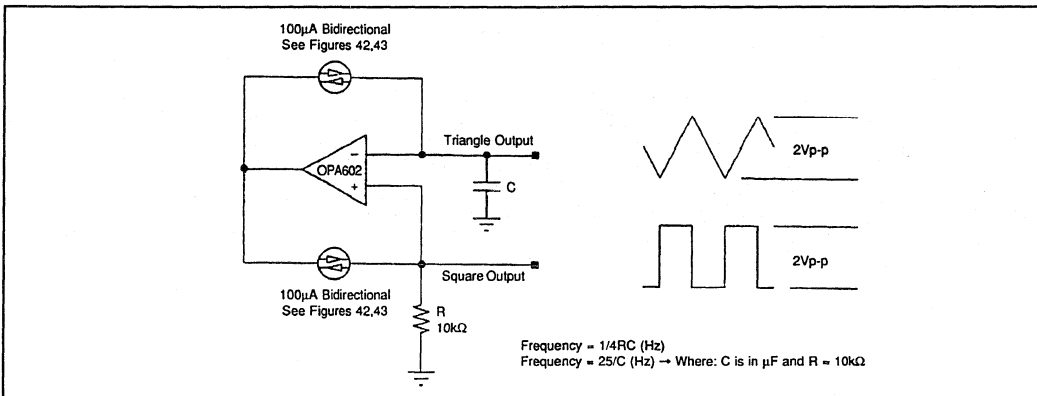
100µA Bidirectional
See Figures 42,43

OPA602

−

+

Triangle Output

C

2Vp-p

2Vp-p

Square Output

100µA Bidirectional
See Figures 42,43

R
10kΩ

Frequency = 1/4RC (Hz)
Frequency = 25/C (Hz) → Where: C is in µF and R = 10kΩ